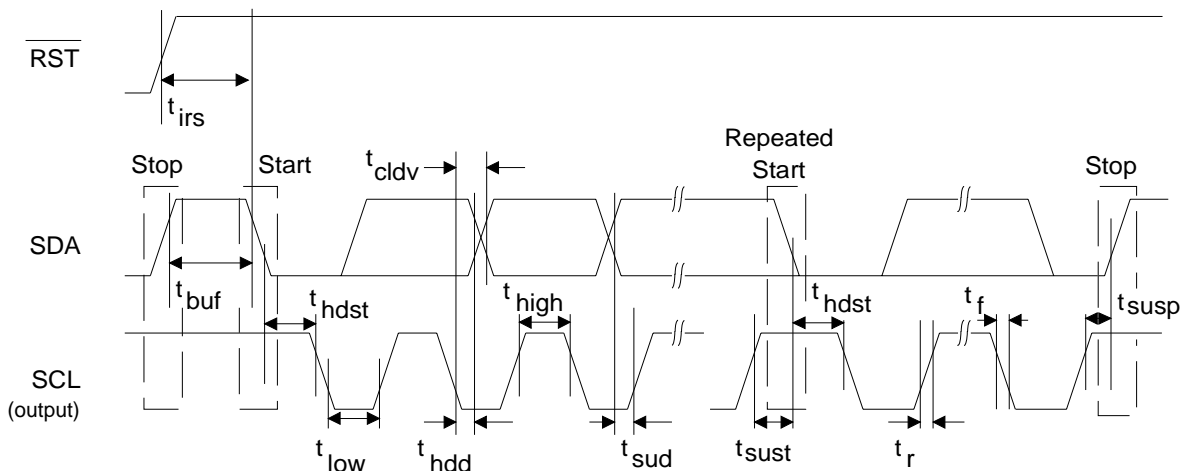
$\overline{RST}$

$t_{irs}$

Stop

Start

$t_{cldv}$

Repeated Start

Stop

SDA

$t_{buf}$

$t_{hdst}$

$t_{high}$

$t_{hdst}$

$t_f$

$t_{susp}$

SCL (output)

$t_{low}$

$t_{hdd}$

$t_{sud}$

$t_{sust}$

$t_r$